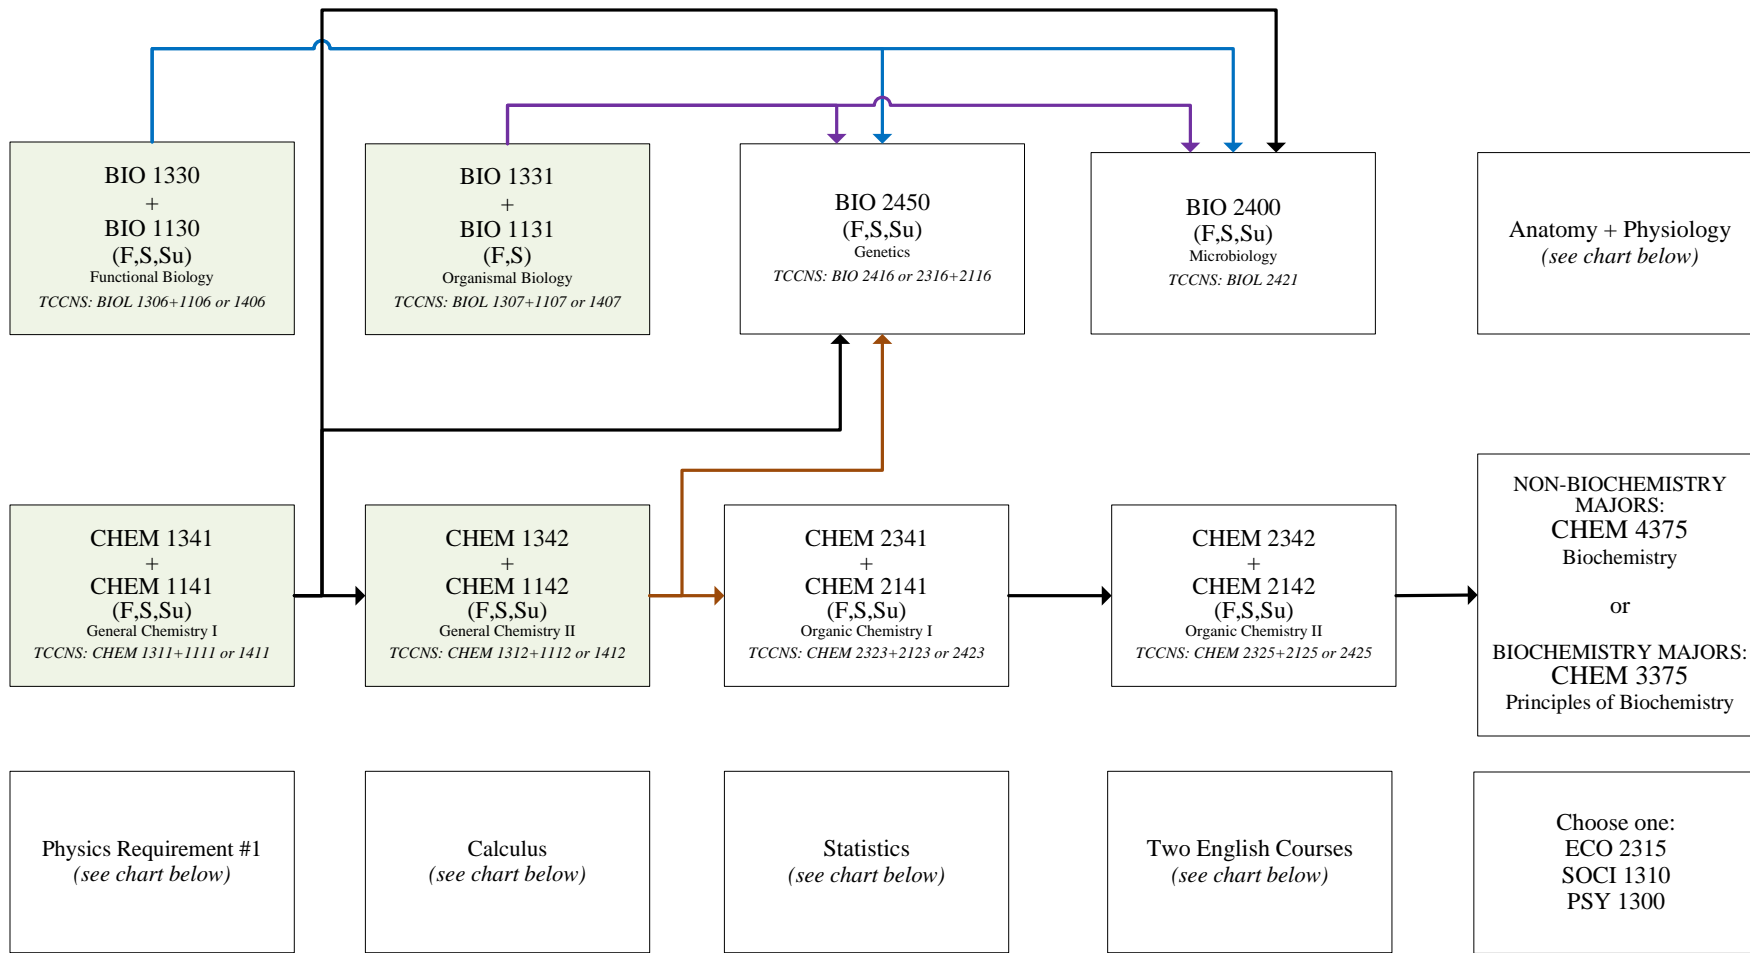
BIO 1330
+
BIO 1130
(F,S,Su)
Functional Biology
TCCNS: BIOL 1306+1106 or 1406

BIO 1331
+
BIO 1131
(F,S)
Organismal Biology
TCCNS: BIOL 1307+1107 or 1407

BIO 2450
(F,S,Su)
Genetics
TCCNS: BIO 2416 or 2316+2116

BIO 2400
(F,S,Su)
Microbiology
TCCNS: BIOL 2421

Anatomy + Physiology
(see chart below)

CHEM 1341
+
CHEM 1141
(F,S,Su)
General Chemistry I
TCCNS: CHEM 1311+1111 or 1411

CHEM 1342
+
CHEM 1142
(F,S,Su)
General Chemistry II
TCCNS: CHEM 1312+1112 or 1412

CHEM 2341
+
CHEM 2141
(F,S,Su)
Organic Chemistry I
TCCNS: CHEM 2323+2123 or 2423

CHEM 2342
+
CHEM 2142
(F,S,Su)
Organic Chemistry II
TCCNS: CHEM 2325+2125 or 2425

NON-BIOCHEMISTRY MAJORS:
CHEM 4375
Biochemistry

or

BIOCHEMISTRY MAJORS:
CHEM 3375
Principles of Biochemistry

Physics Requirement #1
(see chart below)

Calculus
(see chart below)

Statistics
(see chart below)

Two English Courses
(see chart below)

Choose one:
ECO 2315
SOCI 1310
PSY 1300